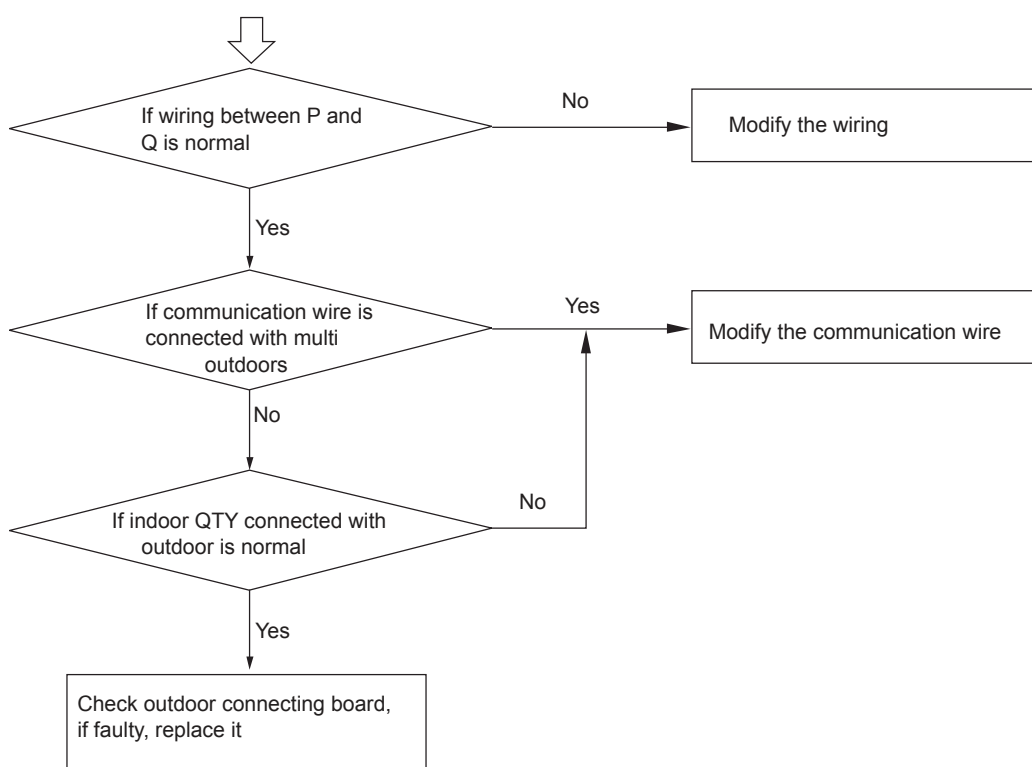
If wiring between P and Q is normal

No

Modify the wiring

Yes

If communication wire is connected with multi outdoors

Yes

Modify the communication wire

No

If indoor QTY connected with outdoor is normal

No

Yes

Check outdoor connecting board, if faulty, replace it